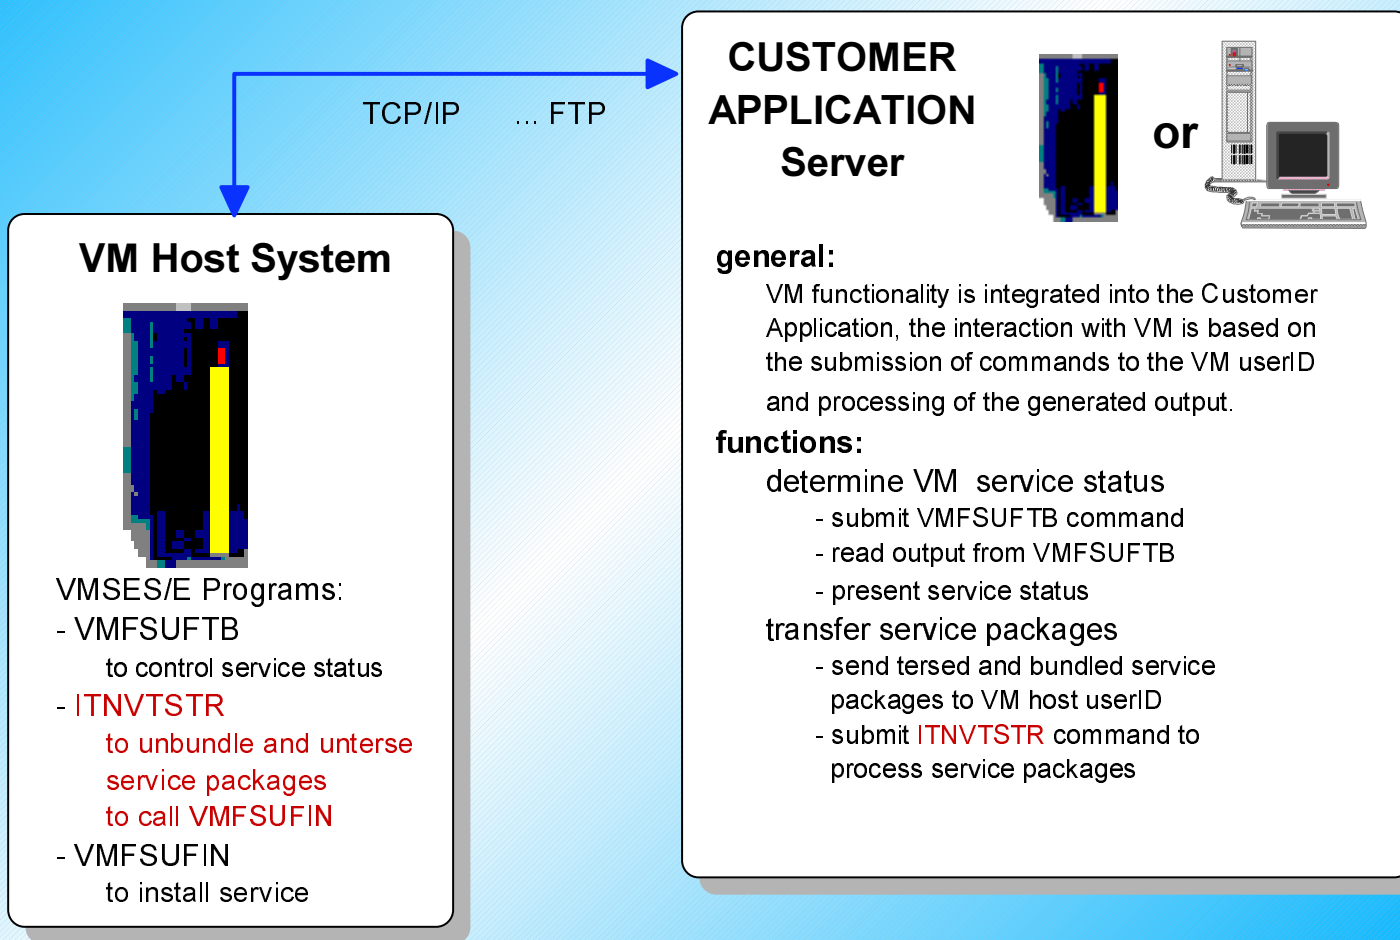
TCP/IP ... FTP

CUSTOMER APPLICATION Server

or

general:

VM functionality is integrated into the Customer Application, the interaction with VM is based on the submission of commands to the VM userID and processing of the generated output.

functions:

determine VM service status

- submit VMFSUFTB command
- read output from VMFSUFTB
- present service status

transfer service packages

- send tersed and bundled service packages to VM host userID
- submit ITNVTSTR command to process service packages

VM Host System

VMSES/E Programs:

- VMFSUFTB
to control service status
- ITNVTSTR
to unbundle and unterse service packages
to call VMFSUFIN
- VMFSUFIN
to install service